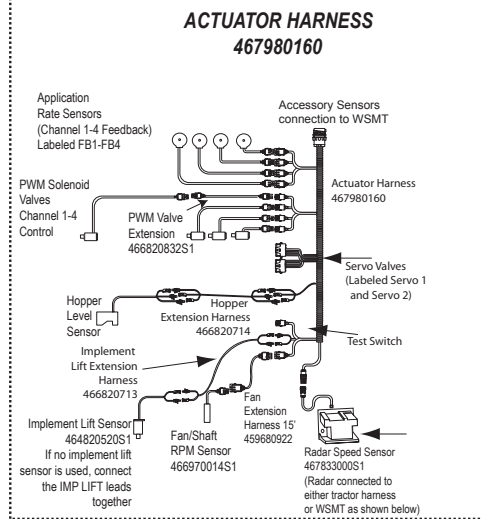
ACTUATOR HARNESS
467980160

Application Rate Sensors (Channel 1-4 Feedback) Labeled FB1-FB4

Accessory Sensors connection to WSMT

PWM Solenoid Valves Channel 1-4 Control

PWM Valve Extension 466820832S1

Actuator Harness 467980160

Servo Valves (Labeled Servo 1 and Servo 2)

Hopper Level Sensor

Hopper Extension Harness 466820714

Implement Lift Extension Harness 466820713

Test Switch

Fan Extension Harness 15' 459680922

Implement Lift Sensor 464820520S1
If no implement lift sensor is used, connect the IMP LIFT leads together

Fan/Shaft RPM Sensor 466970014S1

Radar Speed Sensor 467833000S1 (Radar connected to either tractor harness or WSMT as shown below)